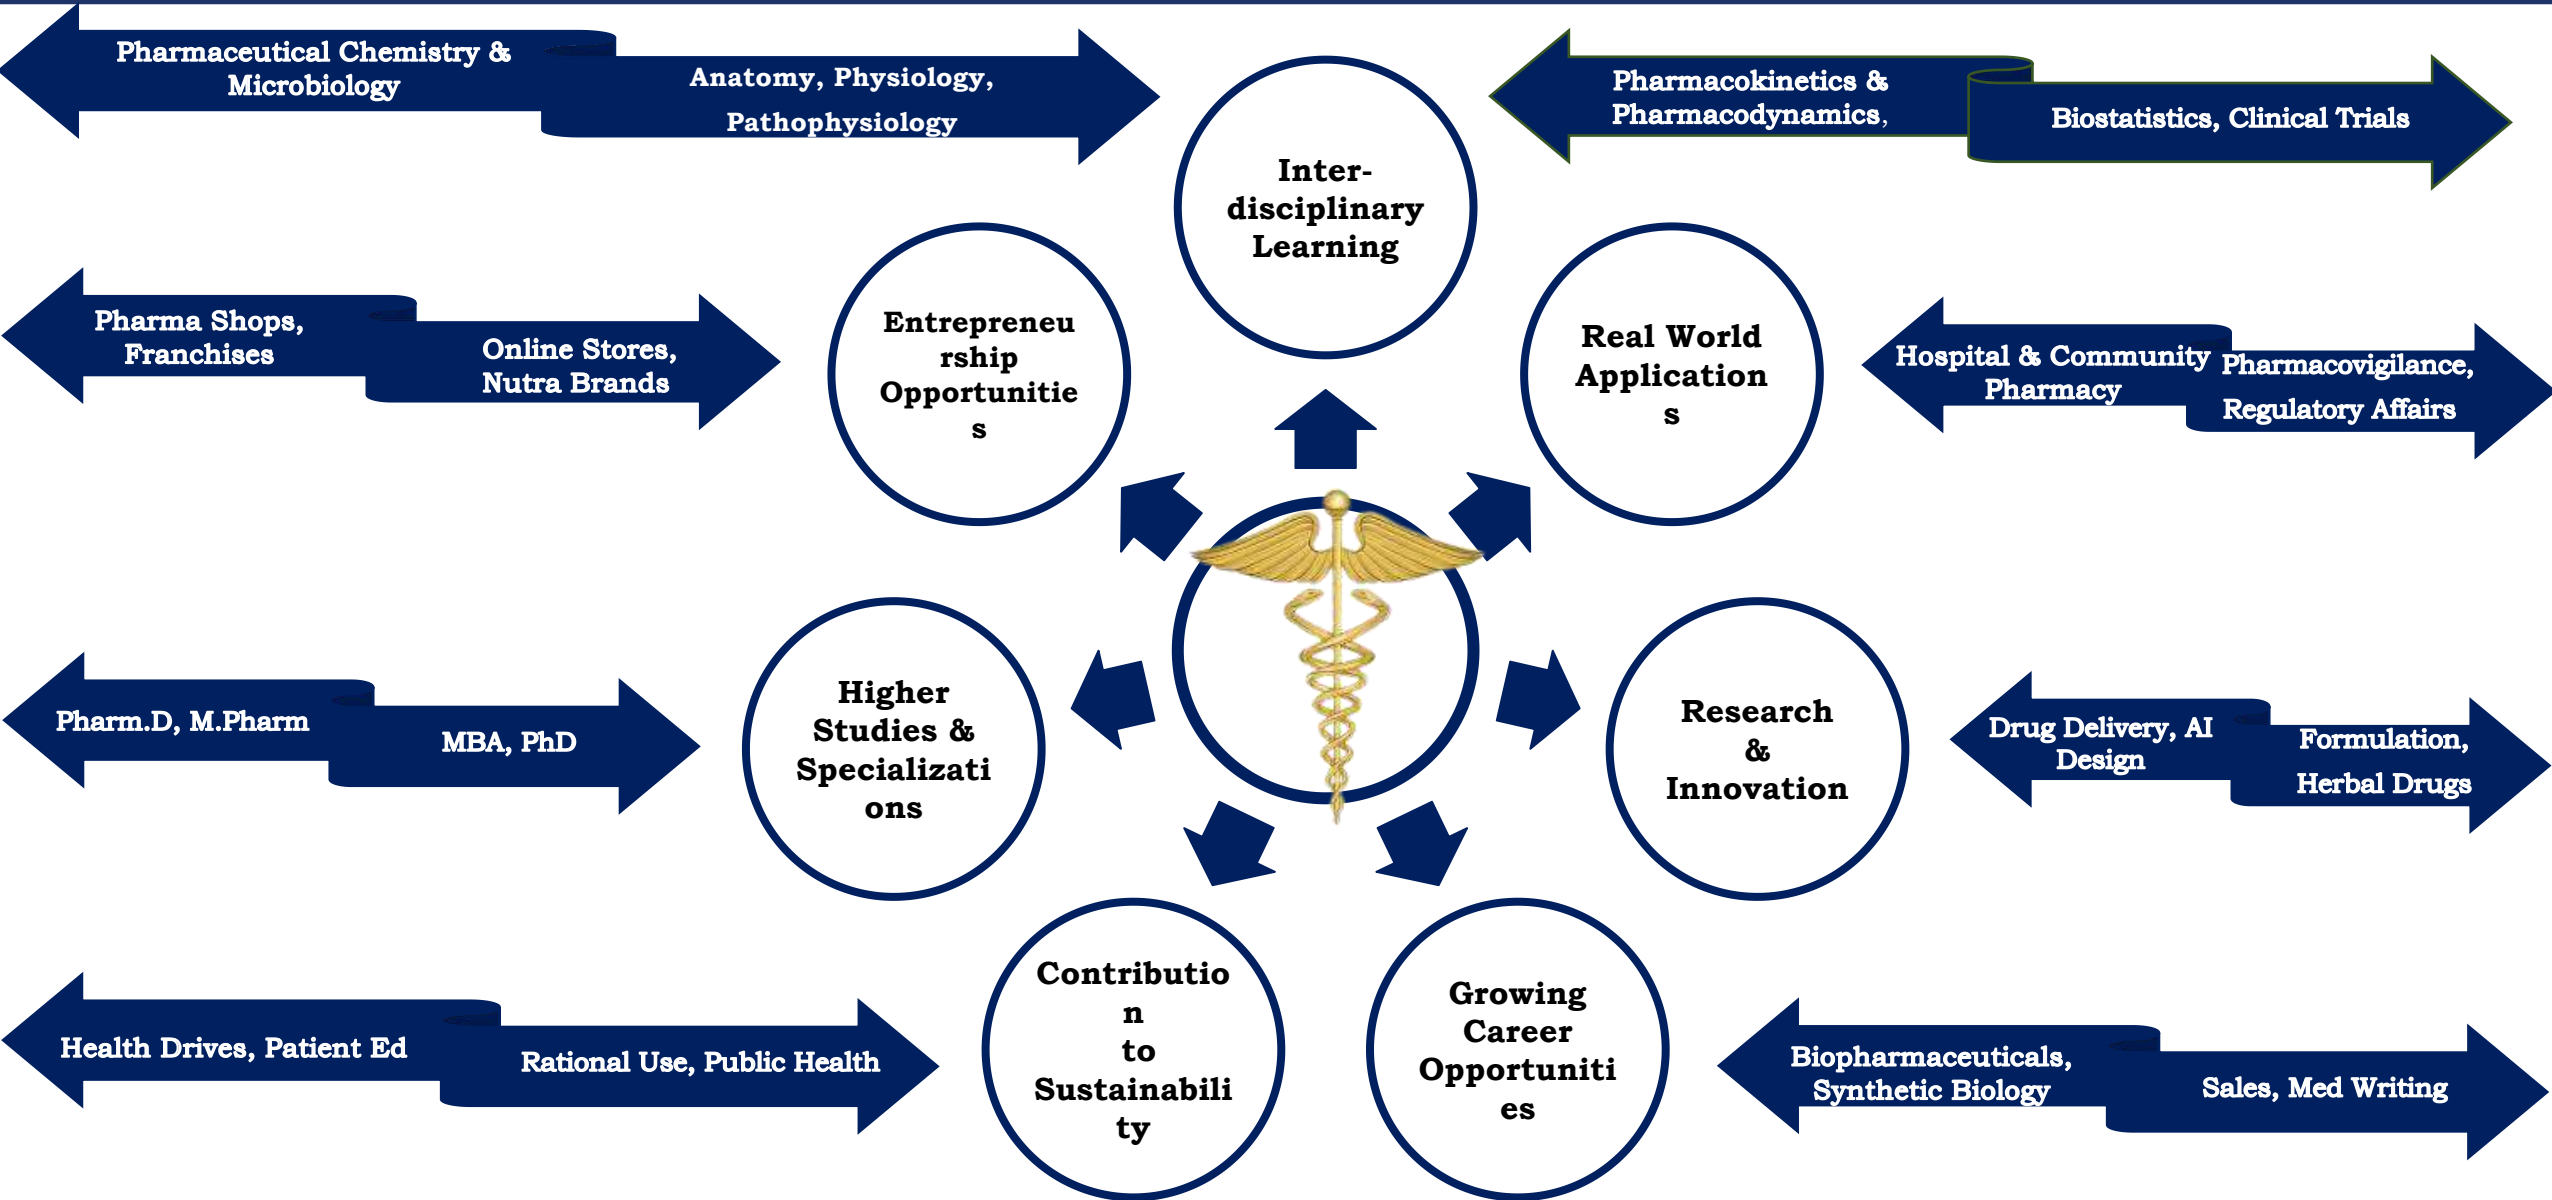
Pharmaceutical Chemistry & Microbiology

Anatomy, Physiology, Pathophysiology

Inter-disciplinary Learning

Pharmacokinetics & Pharmacodynamics,

Biostatistics, Clinical Trials

Pharma Shops, Franchises

Online Stores, Nutra Brands

Entrepreneurship Opportunities

Real World Applications

Hospital & Community Pharmacy

Pharmacovigilance, Regulatory Affairs

Pharm.D, M.Pharm

MBA, PhD

Higher Studies & Specializations

Research & Innovation

Drug Delivery, AI Design

Formulation, Herbal Drugs

Health Drives, Patient Ed

Rational Use, Public Health

Contribution to Sustainability

Growing Career Opportunities

Biopharmaceuticals, Synthetic Biology

Sales, Med Writing